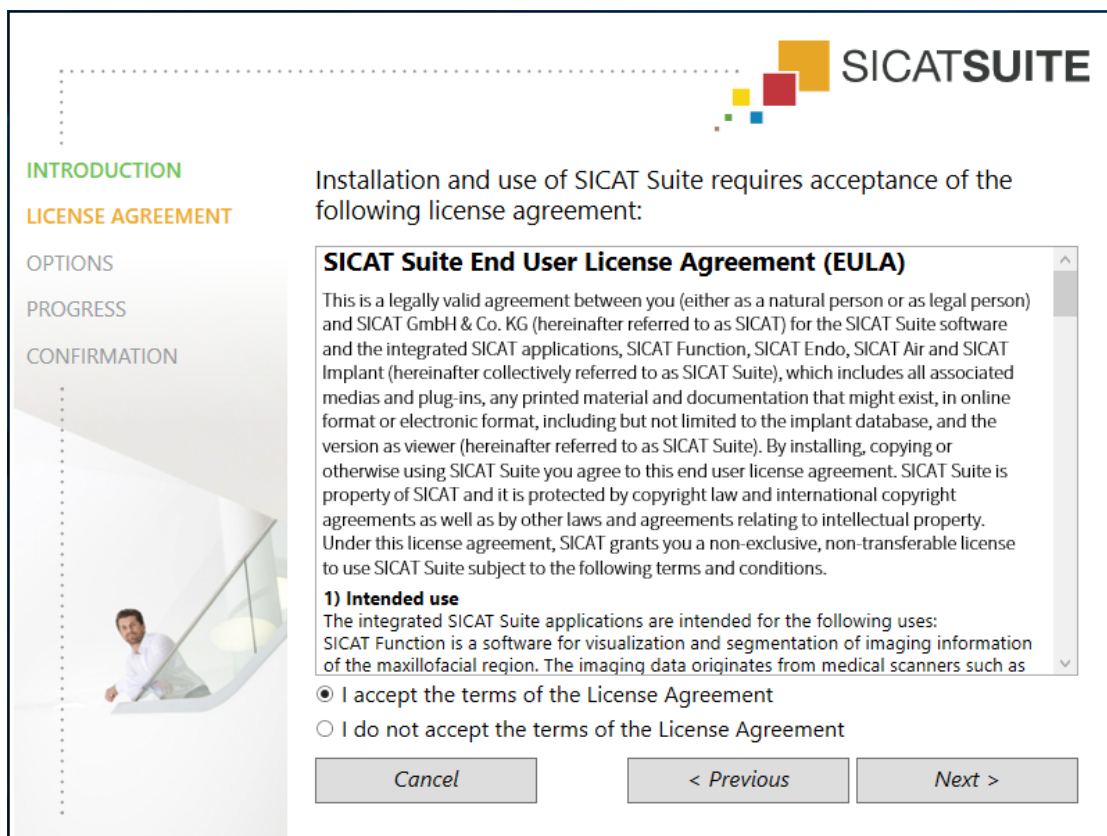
SICATSUITE

INTRODUCTION
LICENSE AGREEMENT
OPTIONS
PROGRESS
CONFIRMATION

Installation and use of SICAT Suite requires acceptance of the following license agreement:

SICAT Suite End User License Agreement (EULA)

This is a legally valid agreement between you (either as a natural person or as legal person) and SICAT GmbH & Co. KG (hereinafter referred to as SICAT) for the SICAT Suite software and the integrated SICAT applications, SICAT Function, SICAT Endo, SICAT Air and SICAT Implant (hereinafter collectively referred to as SICAT Suite), which includes all associated medias and plug-ins, any printed material and documentation that might exist, in online format or electronic format, including but not limited to the implant database, and the version as viewer (hereinafter referred to as SICAT Suite). By installing, copying or otherwise using SICAT Suite you agree to this end user license agreement. SICAT Suite is property of SICAT and it is protected by copyright law and international copyright agreements as well as by other laws and agreements relating to intellectual property. Under this license agreement, SICAT grants you a non-exclusive, non-transferable license to use SICAT Suite subject to the following terms and conditions.

1) Intended use
The integrated SICAT Suite applications are intended for the following uses:
SICAT Function is a software for visualization and segmentation of imaging information of the maxillofacial region. The imaging data originates from medical scanners such as

I accept the terms of the License Agreement
I do not accept the terms of the License Agreement

Cancel
< Previous
Next >